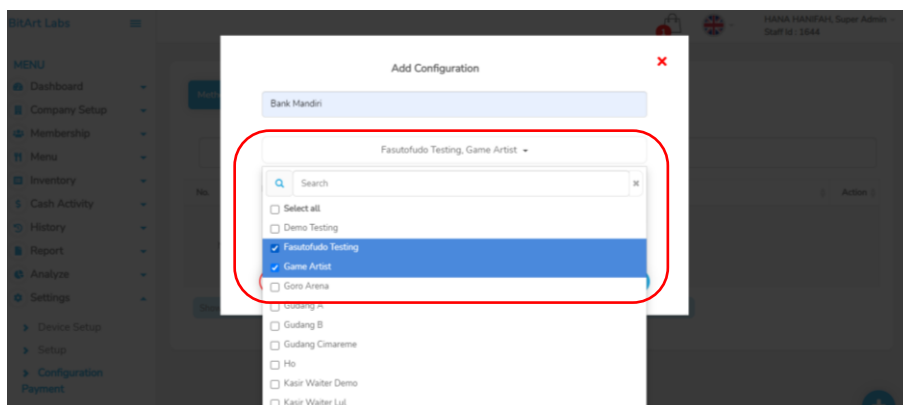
BitArt Labs

MENU
Dashboard
Company Setup
Membership
Menu
Inventory
Cash Activity
History
Report
Analyze
Settings
Device Setup
Setup
Configuration Payment

HANA HANIFAH, Super Admin
Staff Id : 1644

No
Action

Add Configuration

Bank Mandiri

Fasutofudo Testing, Game Artist

Search

Select all
Demo Testing
Fasutofudo Testing
Game Artist
Goro Arena
Gudang A
Gudang B
Gudang Cimareme
Ho
Kasir Waiter Demo
Kasir Waiter Lul